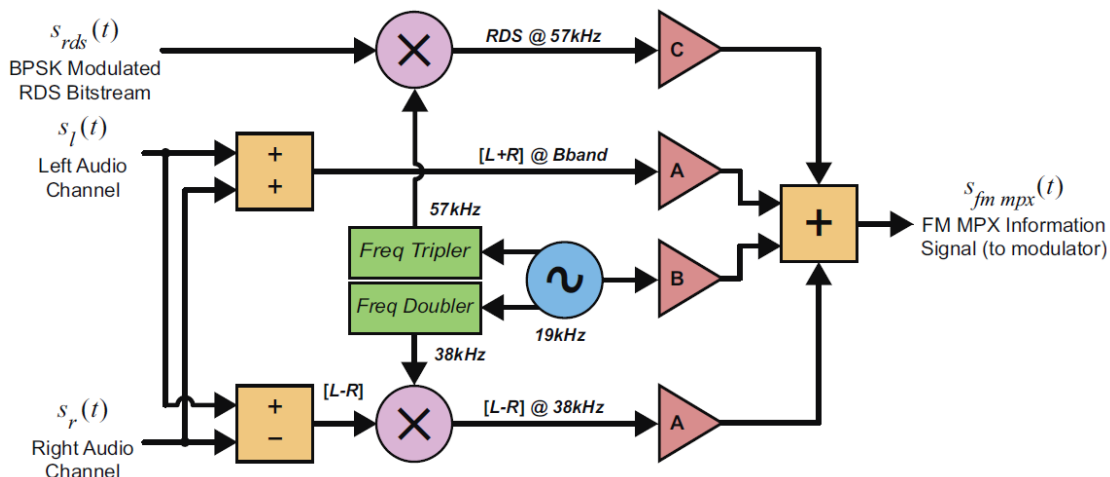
$s_{rds}(t)$
BPSK Modulated RDS Bitstream

$s_l(t)$
Left Audio Channel

$s_r(t)$
Right Audio Channel

+
+

+
−

×

×

RDS @ 57kHz

[L+R] @ Bband

57kHz

Freq Tripler

Freq Doubler

19kHz

38kHz

[L-R]

[L-R] @ 38kHz

C

A

B

A

+

$s_{fm\ mpx}(t)$
FM MPX Information Signal (to modulator)